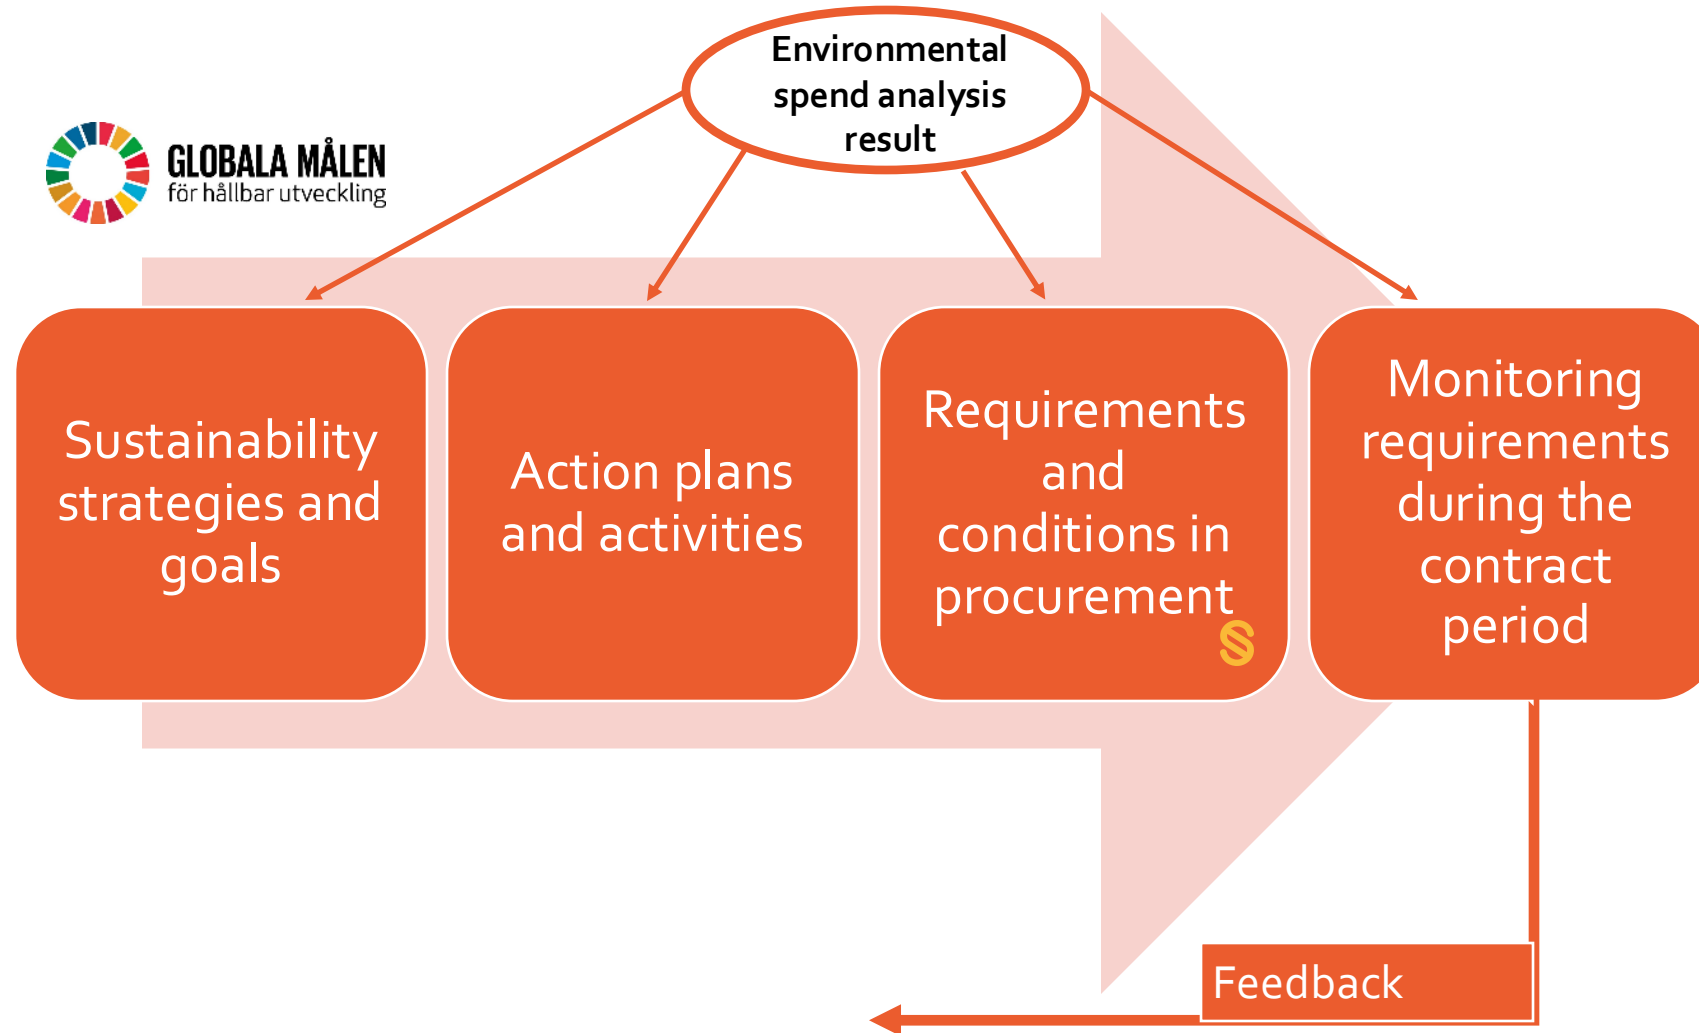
Environmental spend analysis result

GLOBALA MÅLEN
för hållbar utveckling

Sustainability strategies and goals

Action plans and activities

Requirements and conditions in procurement

§

Monitoring requirements during the contract period

Feedback